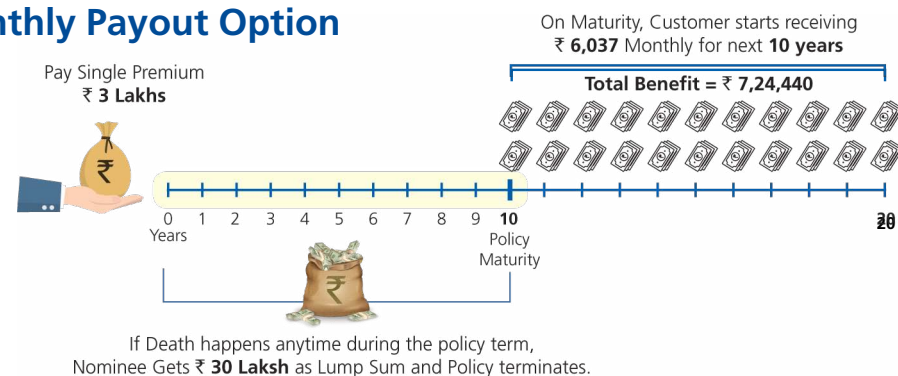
thly Payout Option

On Maturity, Customer starts receiving ₹ 6,037 Monthly for next 10 years

Total Benefit = ₹ 7,24,440

Pay Single Premium
₹ 3 Lakhs

₹

0 1 2 3 4 5 6 7 8 9 10
Years

Policy Maturity

20

₹

If Death happens anytime during the policy term,
Nominee Gets ₹ 30 Laksh as Lump Sum and Policy terminates.